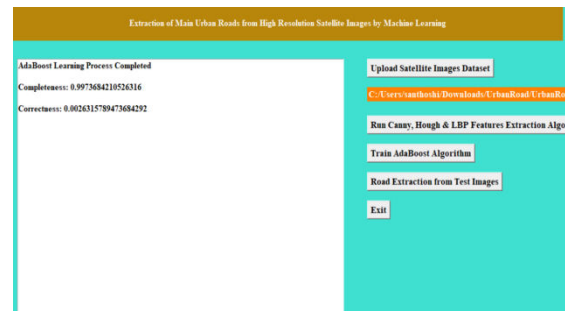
Extraction of Main Urban Roads from High Resolution Satellite Images by Machine Learning

AdaBoost Learning Process Completed

Completeness: 0.9973684210526316

Correctness: 0.0026315789473684292

Upload Satellite Images Dataset

C:/Users/santhoshi/Downloads/UrbanRoad/UrbanRo

Run Canny, Hough & LBP Features Extraction Algo

Train AdaBoost Algorithm

Road Extraction from Test Images

Exit